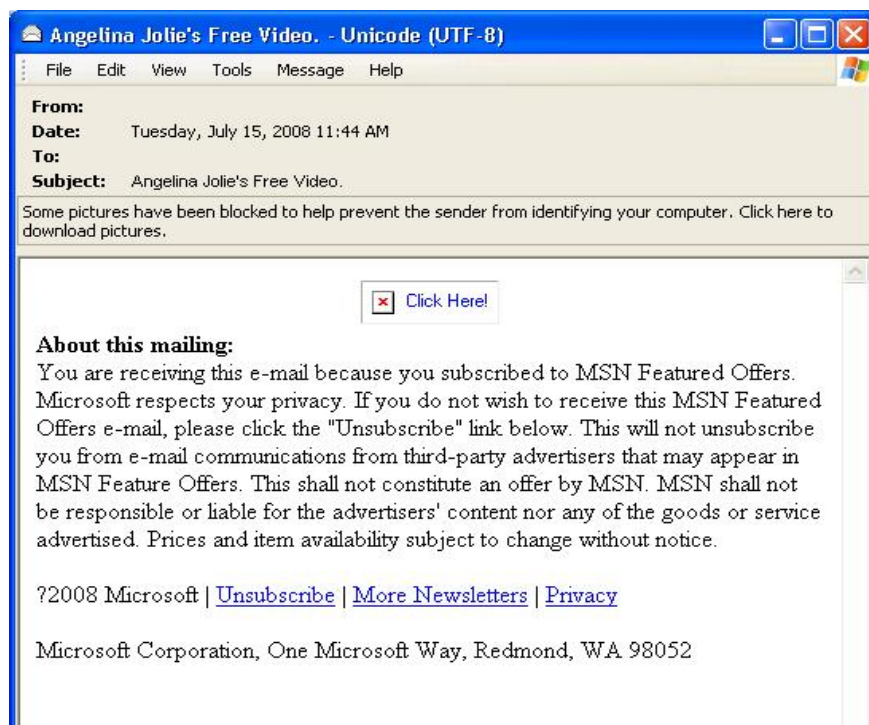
Angelina Jolie's Free Video. - Unicode (UTF-8)

File Edit View Tools Message Help

From:
Date: Tuesday, July 15, 2008 11:44 AM
To:
Subject: Angelina Jolie's Free Video.

Some pictures have been blocked to help prevent the sender from identifying your computer. Click here to download pictures.

Click Here!

About this mailing:
You are receiving this e-mail because you subscribed to MSN Featured Offers. Microsoft respects your privacy. If you do not wish to receive this MSN Featured Offers e-mail, please click the "Unsubscribe" link below. This will not unsubscribe you from e-mail communications from third-party advertisers that may appear in MSN Feature Offers. This shall not constitute an offer by MSN. MSN shall not be responsible or liable for the advertisers' content nor any of the goods or service advertised. Prices and item availability subject to change without notice.

?2008 Microsoft | Unsubscribe | More Newsletters | Privacy

Microsoft Corporation, One Microsoft Way, Redmond, WA 98052